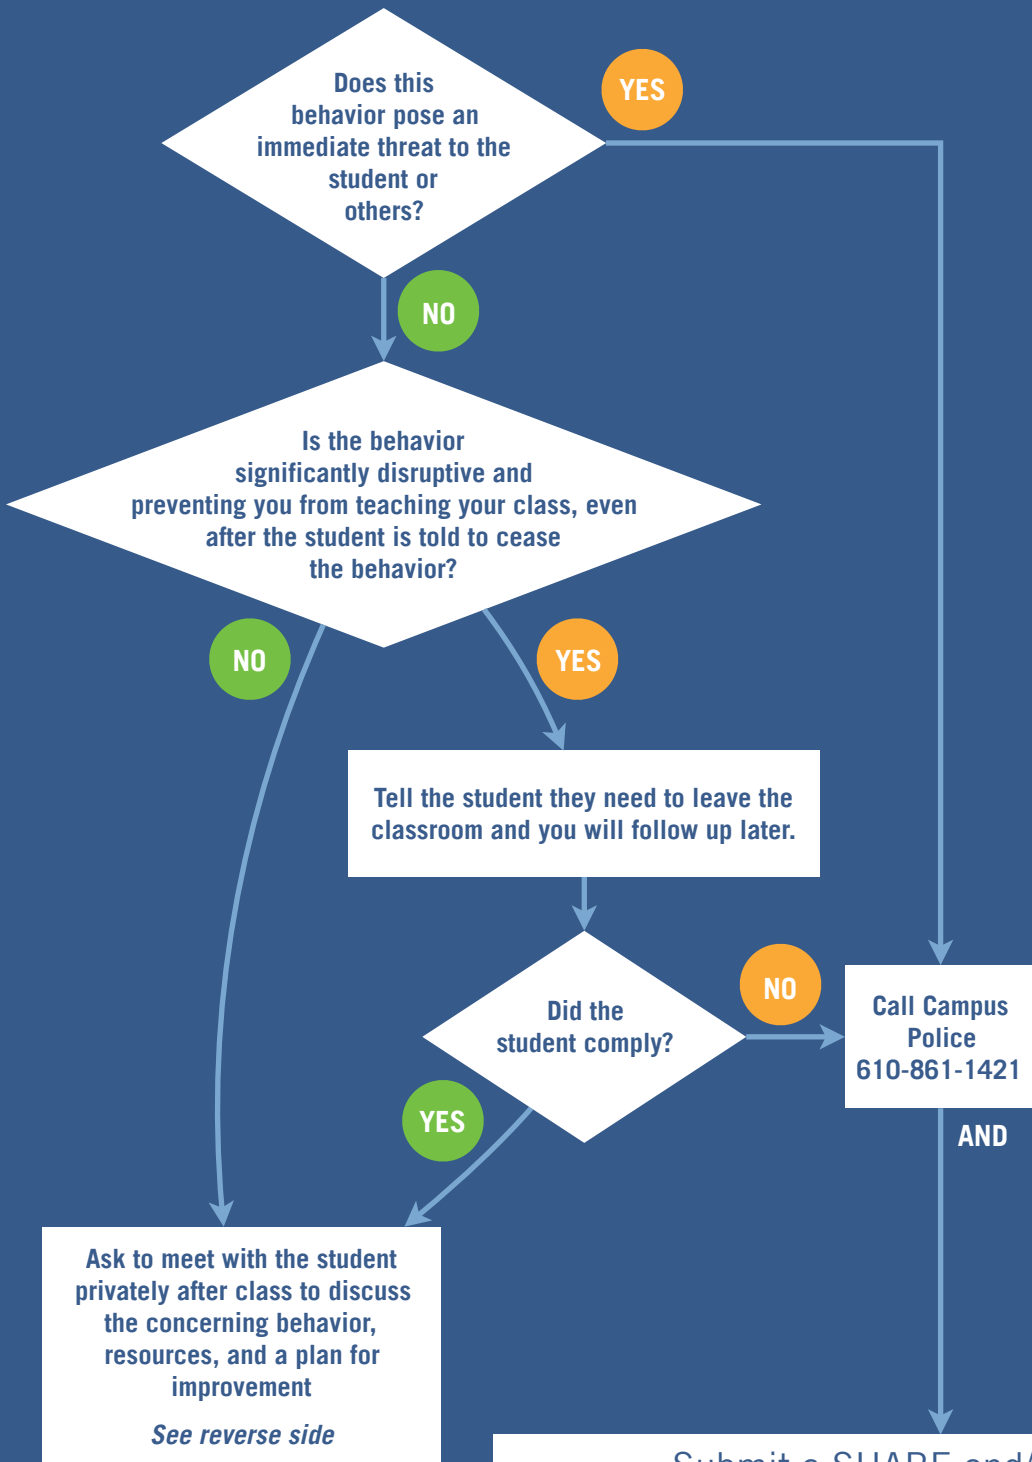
Does this behavior pose an immediate threat to the student or others?

YES

NO

Is the behavior significantly disruptive and preventing you from teaching your class, even after the student is told to cease the behavior?

NO

YES

Tell the student they need to leave the classroom and you will follow up later.

Did the student comply?

NO

YES

Call Campus Police 610-861-1421

AND

Ask to meet with the student privately after class to discuss the concerning behavior, resources, and a plan for improvement

*See reverse side*

Submit a SHARE and/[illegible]